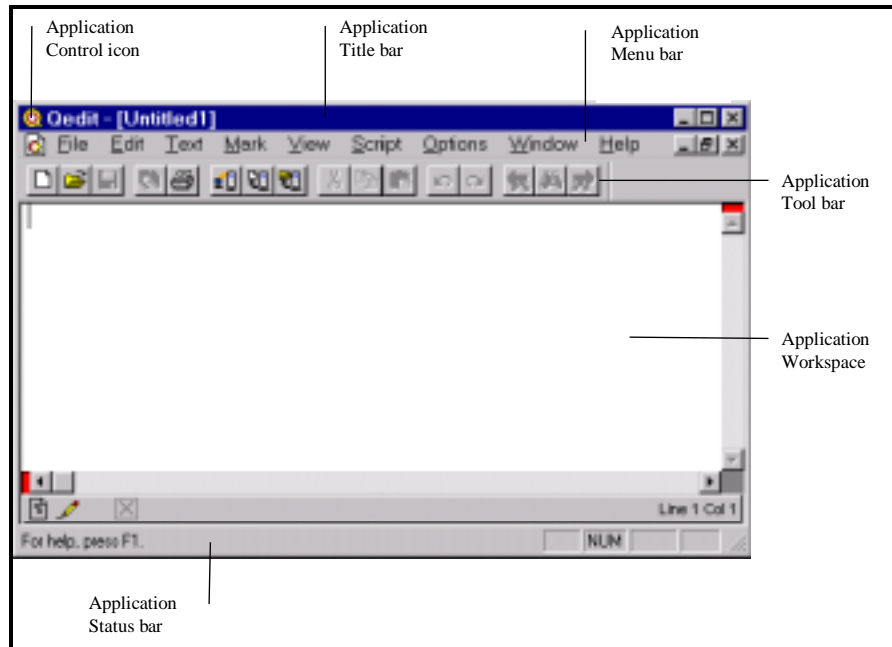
Application Control icon

Application Title bar

Application Menu bar

Qedit - [Untitled1]

File Edit Text Mark View Script Options Window Help

Application Tool bar

Application Workspace

Line 1 Col 1

For help, press F1.

NUM

Application Status bar